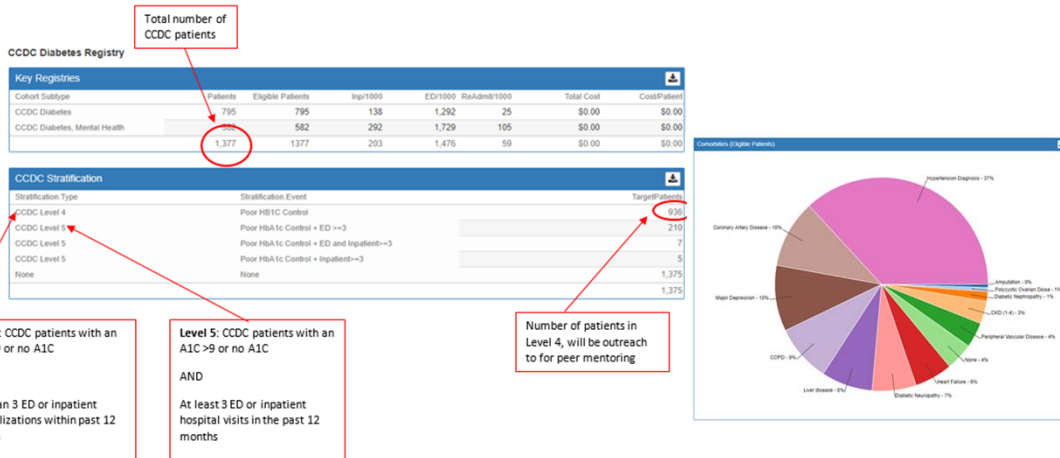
Total number of CCDC patients

CCDC Diabetes Registry

Key Registries

| Cohort Subtype | Patients | Eligible Patients | Inp/1000 | ED/1000 | ReAdmit/1000 | Total Cost | Cost/Patient |
|---|---|---|---|---|---|---|---|
| CCDC Diabetes | 795 | 795 | 138 | 1,292 | 25 | $0.00 | $0.00 |
| CCDC Diabetes, Mental Health | 582 | 582 | 292 | 1,729 | 105 | $0.00 | $0.00 |
| | 1,377 | 1377 | 203 | 1,476 | 59 | $0.00 | $0.00 |

CCDC Stratification

| Stratification Type | Stratification Event | TargetPatients |
|---|---|---|
| CCDC Level 4 | Poor HB1C Control | 936 |
| CCDC Level 5 | Poor HbA1c Control + ED >=3 | 210 |
| CCDC Level 5 | Poor HbA1c Control + ED and Inpatient>=3 | 7 |
| CCDC Level 5 | Poor HbA1c Control + Inpatient>=3 | 5 |
| None | None | 1,375 |
| | | 1,375 |

Comorbities (Eligible Patients)

Hypertension Diagnosis - 37%
Coronary Artery Disease - 10%
Major Depression - 10%
COPD - 9%
Liver disease - 8%
Diabetic Neuropathy - 7%
Heart Failure - 6%
None - 4%
Peripheral Vascular Disease - 4%
CKD (1-4) - 3%
Diabetic Nephropathy - 1%
Polycystic Ovarian Dise - 1%
Amputation - 0%

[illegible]: CCDC patients with an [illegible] or no A1C

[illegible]an 3 ED or inpatient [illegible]lizations within past 12 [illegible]

Level 5: CCDC patients with an A1C >9 or no A1C

AND

At least 3 ED or inpatient hospital visits in the past 12 months

Number of patients in Level 4, will be outreach to for peer mentoring